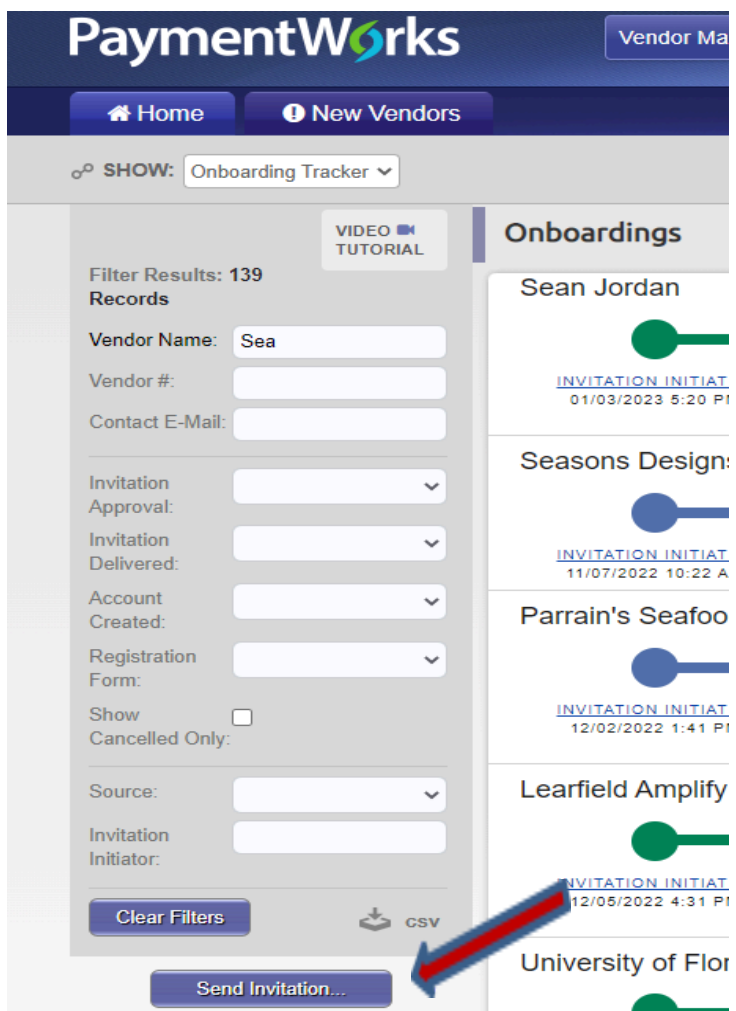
PaymentWorks

Vendor Ma

Home

New Vendors

SHOW: Onboarding Tracker

VIDEO TUTORIAL

Filter Results: 139 Records

Vendor Name: Sea

Vendor #:

Contact E-Mail:

Invitation Approval:

Invitation Delivered:

Account Created:

Registration Form:

Show Cancelled Only:

Source:

Invitation Initiator:

Clear Filters

CSV

Send Invitation...

Onboardings

Sean Jordan

INVITATION INITIAT
01/03/2023 5:20 P

Seasons Designs

INVITATION INITIAT
11/07/2022 10:22 A

Parrain's Seafoo

INVITATION INITIAT
12/02/2022 1:41 P

Learfield Amplify

NVITATION INITIAT
12/05/2022 4:31 P

University of Flor